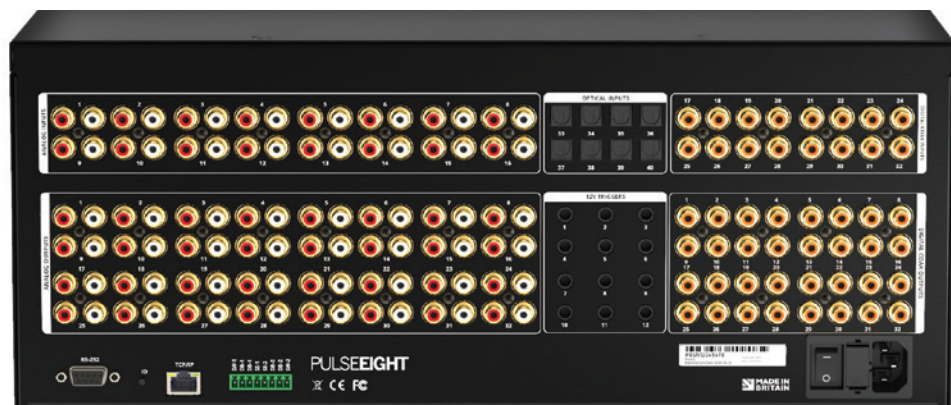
ANALOG INPUTS
1 2 3 4 5 6 7 8
9 10 11 12 13 14 15 16

OPTICAL INPUTS
33 34 35 36
37 38 39 40

17 18 19 20 21 22 23 24
25 26 27 28 29 30 31 32
DIGITAL COAX INPUTS

ANALOG OUTPUTS
1 2 3 4 5 6 7 8
9 10 11 12 13 14 15 16
17 18 19 20 21 22 23 24
25 26 27 28 29 30 31 32

12V TRIGGERS
1 2 3
4 5 6
7 8 9
10 11 12

1 2 3 4 5 6 7 8
9 10 11 12 13 14 15 16
17 18 19 20 21 22 23 24
25 26 27 28 29 30 31 32
DIGITAL COAX OUTPUTS

RS-232
IR
TCP/IP

PULSEEIGHT
CE FC

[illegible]

MADE IN BRITAIN